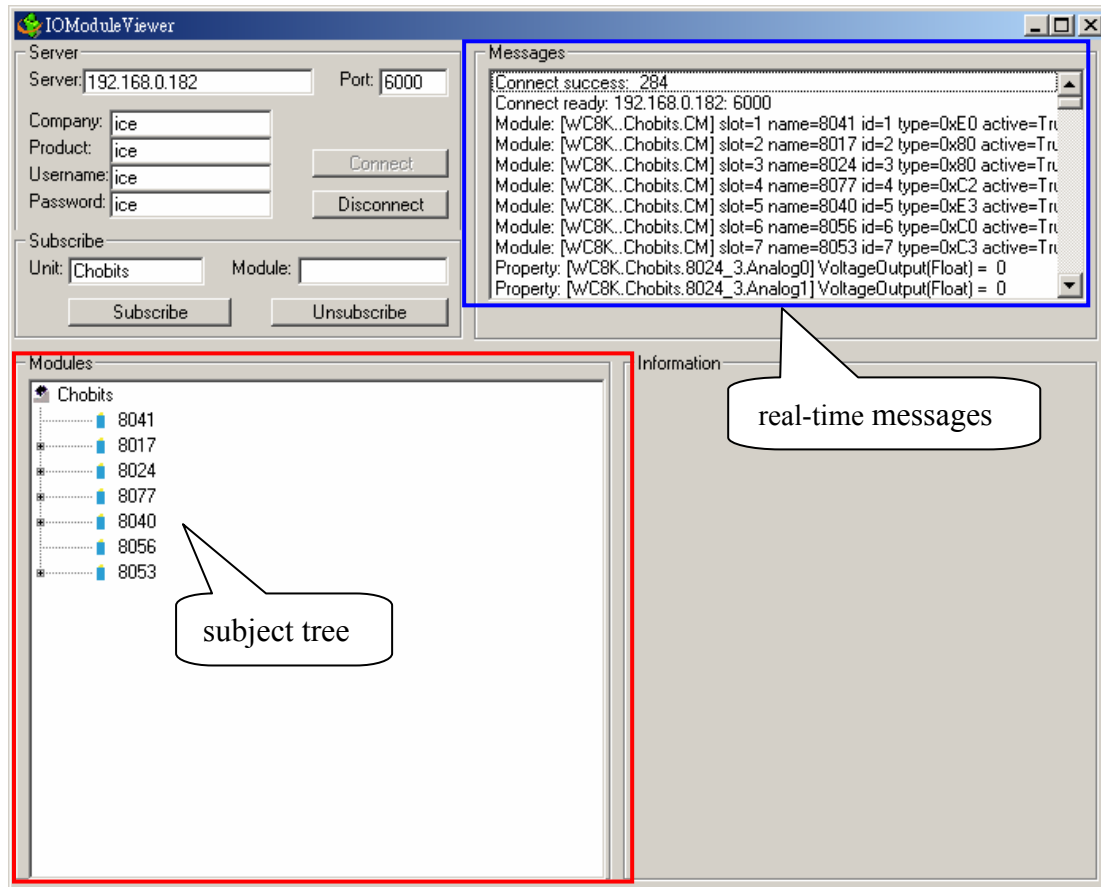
IOModuleViewer

Server
Server: 192.168.0.182
Port: 6000
Company: ice
Product: ice
Username: ice
Password: ice
Connect
Disconnect

Subscribe
Unit: Chobits
Module:
Subscribe
Unsubscribe

Messages
Connect success: 284
Connect ready: 192.168.0.182: 6000
Module: [WC8K..Chobits.CM] slot=1 name=8041 id=1 type=0xE0 active=Tru
Module: [WC8K..Chobits.CM] slot=2 name=8017 id=2 type=0x80 active=Tru
Module: [WC8K..Chobits.CM] slot=3 name=8024 id=3 type=0x80 active=Tru
Module: [WC8K..Chobits.CM] slot=4 name=8077 id=4 type=0xC2 active=Tru
Module: [WC8K..Chobits.CM] slot=5 name=8040 id=5 type=0xE3 active=Tru
Module: [WC8K..Chobits.CM] slot=6 name=8056 id=6 type=0xC0 active=Tru
Module: [WC8K..Chobits.CM] slot=7 name=8053 id=7 type=0xC3 active=Tru
Property: [WC8K.Chobits.8024_3.Analog0] VoltageOutput(Float) = 0
Property: [WC8K.Chobits.8024_3.Analog1] VoltageOutput(Float) = 0

real-time messages

Modules
Chobits
8041
8017
8024
8077
8040
8056
8053

Information

subject tree